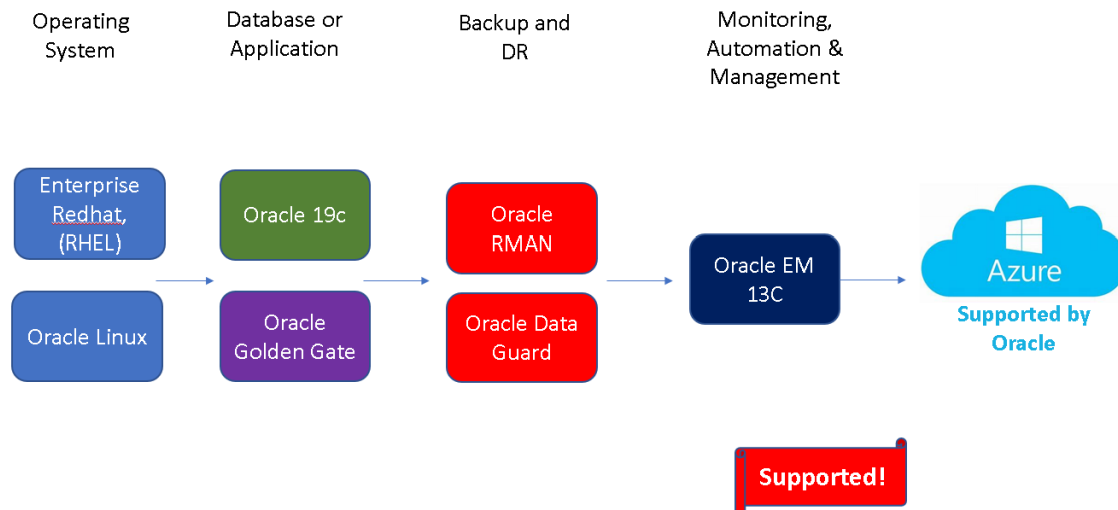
Operating System

Database or Application

Backup and DR

Monitoring, Automation & Management

Enterprise Redhat, (RHEL)

Oracle Linux

Oracle 19c

Oracle Golden Gate

Oracle RMAN

Oracle Data Guard

Oracle EM 13C

Azure

Supported by Oracle

Supported!